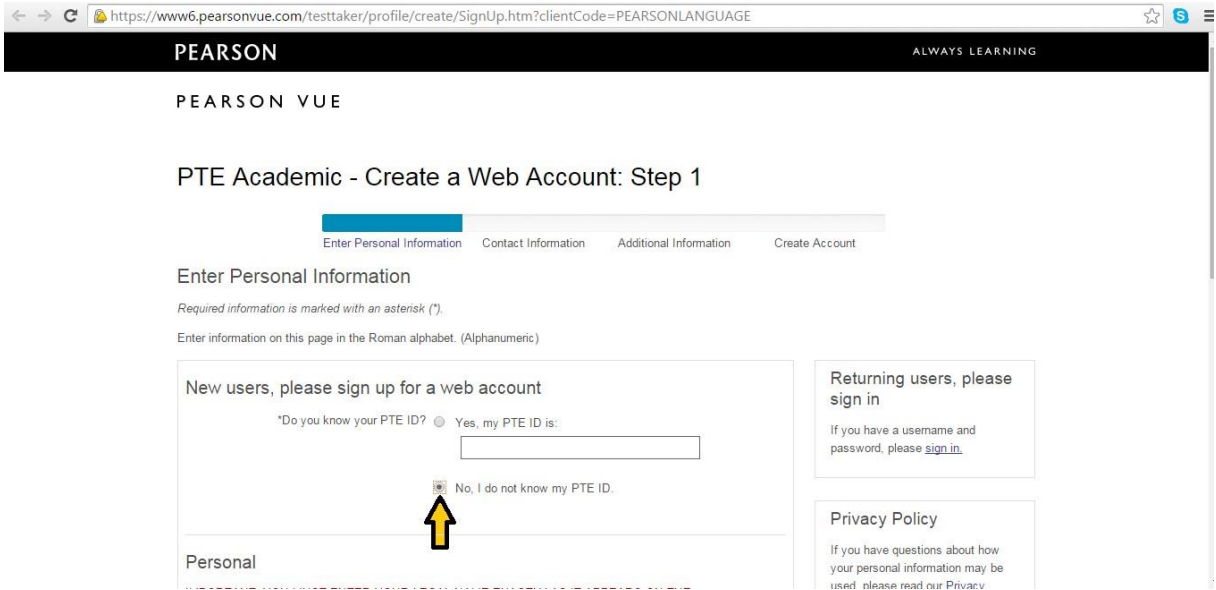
https://www6.pearsonvue.com/testtaker/profile/create/SignUp.htm?clientCode=PEARSONLANGUAGE

PEARSON

ALWAYS LEARNING

PEARSON VUE

PTE Academic - Create a Web Account: Step 1

Enter Personal Information Contact Information Additional Information Create Account

Enter Personal Information

Required information is marked with an asterisk (*).

Enter information on this page in the Roman alphabet. (Alphanumeric)

New users, please sign up for a web account

*Do you know your PTE ID? Yes, my PTE ID is:

No, I do not know my PTE ID.

Personal

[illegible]

Returning users, please sign in

If you have a username and password, please sign in.

Privacy Policy

If you have questions about how your personal information may be used, please read our Privacy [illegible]